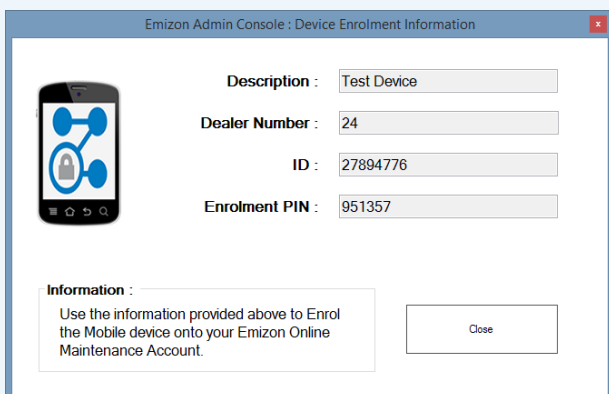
Emizon Admin Console : Device Enrolment Information

x

Description : Test Device

Dealer Number : 24

ID : 27894776

Enrolment PIN : 951357

Information :

Use the information provided above to Enrol the Mobile device onto your Emizon Online Maintenance Account.

Close